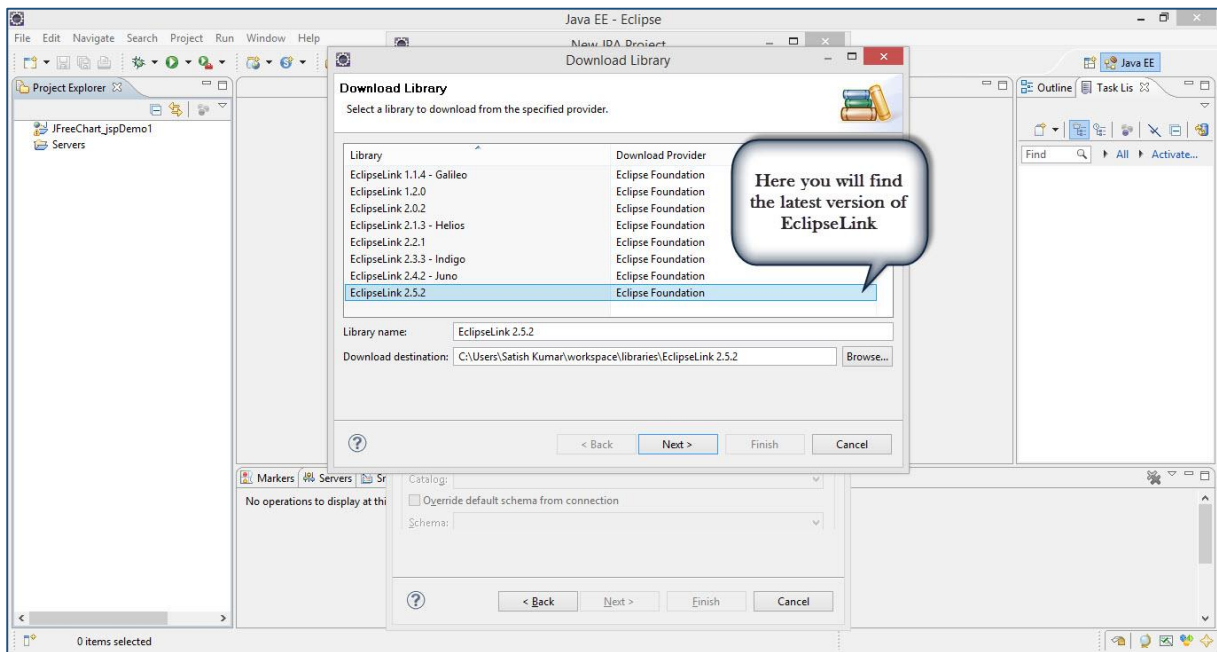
Java EE - Eclipse

File Edit Navigate Search Project Run Window Help

New JPA Project

Java EE

Project Explorer

JFreeChart_jspDemo1
Servers

Download Library

Download Library
Select a library to download from the specified provider.

| Library | Download Provider |
|---|---|
| EclipseLink 1.1.4 - Galileo | Eclipse Foundation |
| EclipseLink 1.2.0 | Eclipse Foundation |
| EclipseLink 2.0.2 | Eclipse Foundation |
| EclipseLink 2.1.3 - Helios | Eclipse Foundation |
| EclipseLink 2.2.1 | Eclipse Foundation |
| EclipseLink 2.3.3 - Indigo | Eclipse Foundation |
| EclipseLink 2.4.2 - Juno | Eclipse Foundation |
| EclipseLink 2.5.2 | Eclipse Foundation |

Here you will find the latest version of EclipseLink

Library name: EclipseLink 2.5.2
Download destination: C:\Users\Satish Kumar\workspace\libraries\EclipseLink 2.5.2 Browse...

< Back Next > Finish Cancel

Outline Task Lis

Find All Activate...

Markers Servers Sr
No operations to display at thi

Catalog:
Override default schema from connection
Schema:

< Back Next > Finish Cancel

0 items selected